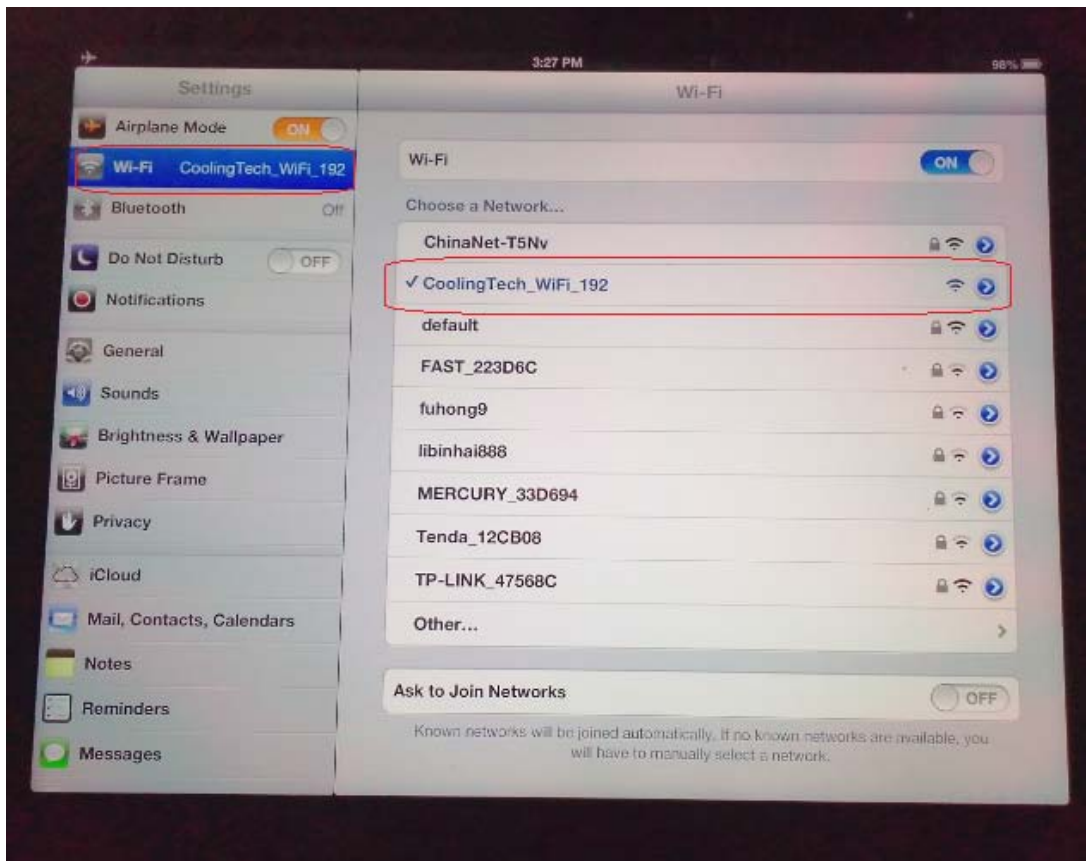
3:27 PM

98%

Settings

Airplane Mode ON

Wi-Fi CoolingTech_WiFi_192

Bluetooth Off

Do Not Disturb OFF

Notifications

General

Sounds

Brightness & Wallpaper

Picture Frame

Privacy

iCloud

Mail, Contacts, Calendars

Notes

Reminders

Messages

Wi-Fi

Wi-Fi ON

Choose a Network...

ChinaNet-T5Nv

✓ CoolingTech_WiFi_192

default

FAST_223D6C

fuhong9

libinhai888

MERCURY_33D694

Tenda_12CB08

TP-LINK_47568C

Other...

Ask to Join Networks OFF

Known networks will be joined automatically. If no known networks are available, you will have to manually select a network.